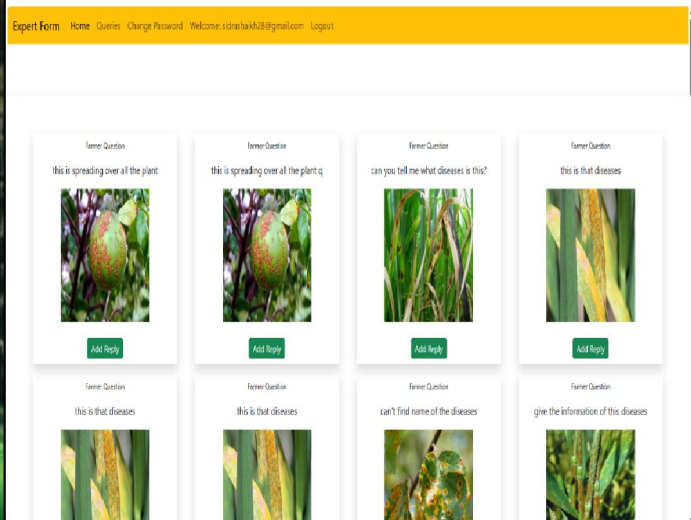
Expert Form Home Queries Change Password Welcome: sidrashaikh28@gmail.com Logout

Farmer Question
this is spreading over all the plant
Add Reply

Farmer Question
this is spreading over all the plant q
Add Reply

Farmer Question
can you tell me what diseases is this?
Add Reply

Farmer Question
this is that diseases
Add Reply

Farmer Question
this is that diseases

Farmer Question
this is that diseases

Farmer Question
can't find name of the diseases

Farmer Question
give the information of this diseases